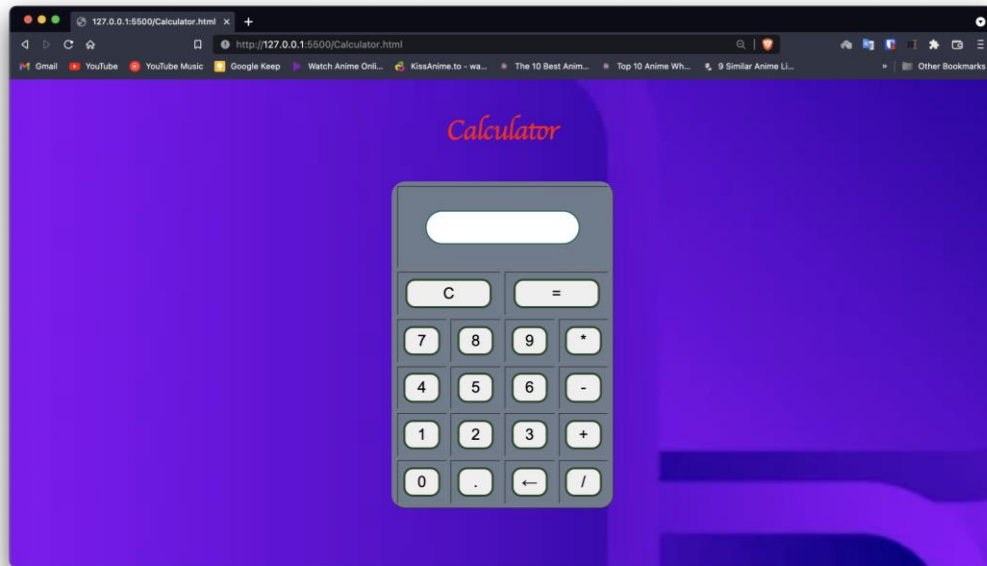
127.0.0.1:5500/Calculator.html ×
+
http://127.0.0.1:5500/Calculator.html
Gmail YouTube YouTube Music Google Keep Watch Anime Onli... KissAnime.to - wa... The 10 Best Anim... Top 10 Anime Wh... 9 Similar Anime Li... » Other Bookmarks

Calculator

| C | = |
|---|---|

| 7 | 8 | 9 | * |
|---|---|---|---|
| 4 | 5 | 6 | - |
| 1 | 2 | 3 | + |
| 0 | . | ← | / |